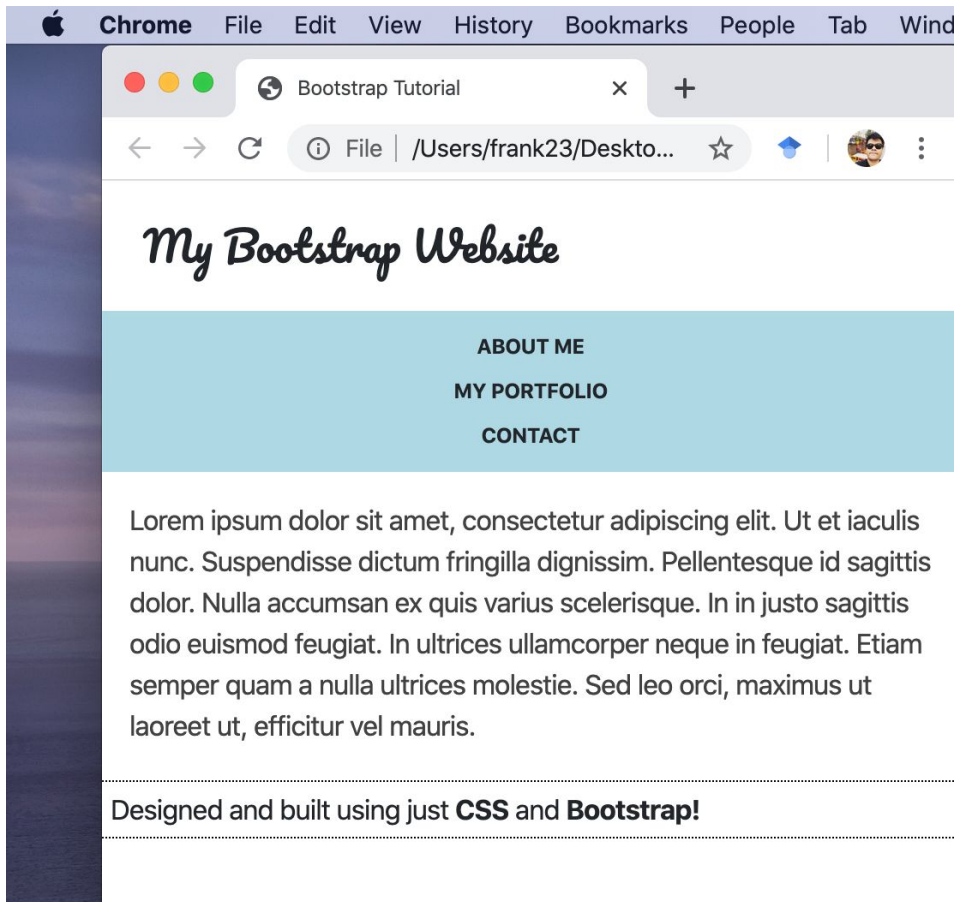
Chrome File Edit View History Bookmarks People Tab Wind

Bootstrap Tutorial ×

+

File | /Users/frank23/Deskto...

My Bootstrap Website

ABOUT ME

MY PORTFOLIO

CONTACT

Lorem ipsum dolor sit amet, consectetur adipiscing elit. Ut et iaculis nunc. Suspendisse dictum fringilla dignissim. Pellentesque id sagittis dolor. Nulla accumsan ex quis varius scelerisque. In in justo sagittis odio euismod feugiat. In ultrices ullamcorper neque in feugiat. Etiam semper quam a nulla ultrices molestie. Sed leo orci, maximus ut laoreet ut, efficitur vel mauris.

Designed and built using just **CSS** and **Bootstrap!**